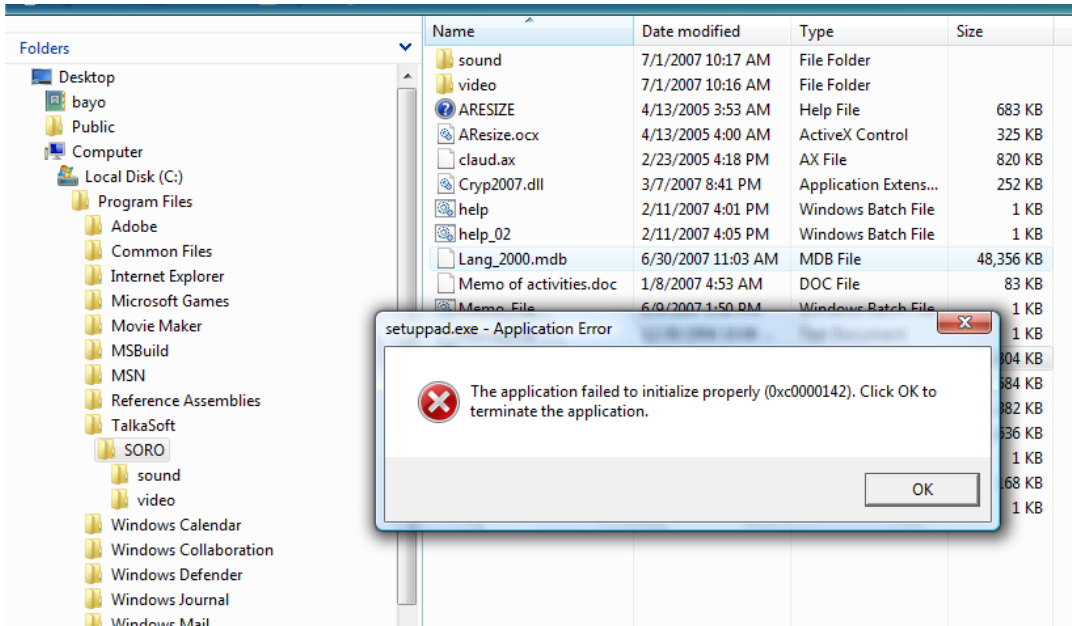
Folders

Desktop
bayo
Public
Computer
Local Disk (C:)
Program Files
Adobe
Common Files
Internet Explorer
Microsoft Games
Movie Maker
MSBuild
MSN
Reference Assemblies
TalkaSoft
SORO
sound
video
Windows Calendar
Windows Collaboration
Windows Defender
Windows Journal
Windows Mail

| Name | Date modified | Type | Size |
|---|---|---|---|
| sound | 7/1/2007 10:17 AM | File Folder | |
| video | 7/1/2007 10:16 AM | File Folder | |
| ARESIZE | 4/13/2005 3:53 AM | Help File | 683 KB |
| AResize.ocx | 4/13/2005 4:00 AM | ActiveX Control | 325 KB |
| claud.ax | 2/23/2005 4:18 PM | AX File | 820 KB |
| Cryp2007.dll | 3/7/2007 8:41 PM | Application Extens... | 252 KB |
| help | 2/11/2007 4:01 PM | Windows Batch File | 1 KB |
| help_02 | 2/11/2007 4:05 PM | Windows Batch File | 1 KB |
| Lang_2000.mdb | 6/30/2007 11:03 AM | MDB File | 48,356 KB |
| Memo of activities.doc | 1/8/2007 4:53 AM | DOC File | 83 KB |
| Memo_File | 6/9/2007 1:50 PM | Windows Batch File | 1 KB |
| | | | 1 KB |
| | | | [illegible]304 KB |
| | | | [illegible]584 KB |
| | | | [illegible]382 KB |
| | | | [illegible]536 KB |
| | | | 1 KB |
| | | | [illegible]68 KB |
| | | | 1 KB |

setuppad.exe - Application Error

The application failed to initialize properly (0xc0000142). Click OK to terminate the application.

OK